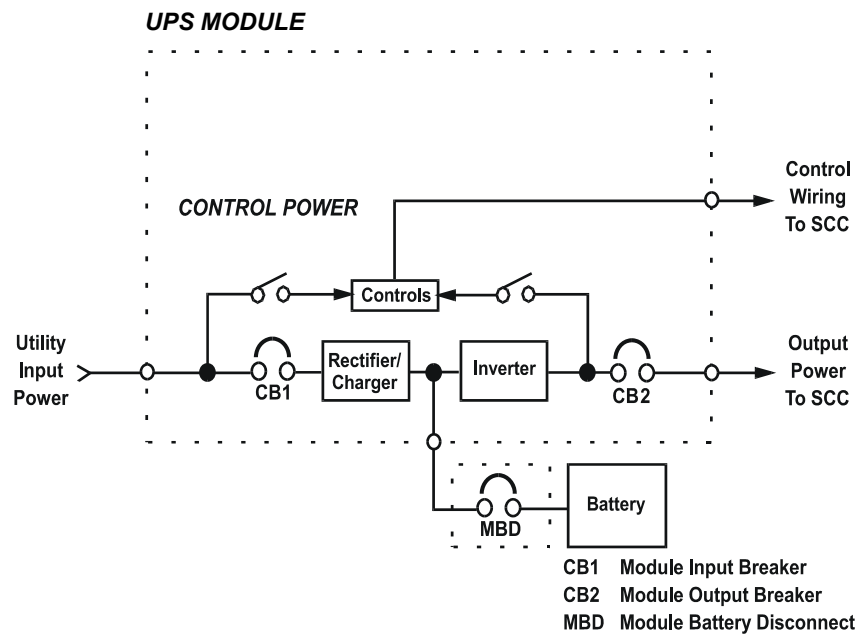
UPS MODULE

CONTROL POWER

Control Wiring To SCC

Controls

Utility Input Power

CB1

Rectifier/ Charger

Inverter

CB2

Output Power To SCC

MBD

Battery

CB1 Module Input Breaker
CB2 Module Output Breaker
MBD Module Battery Disconnect